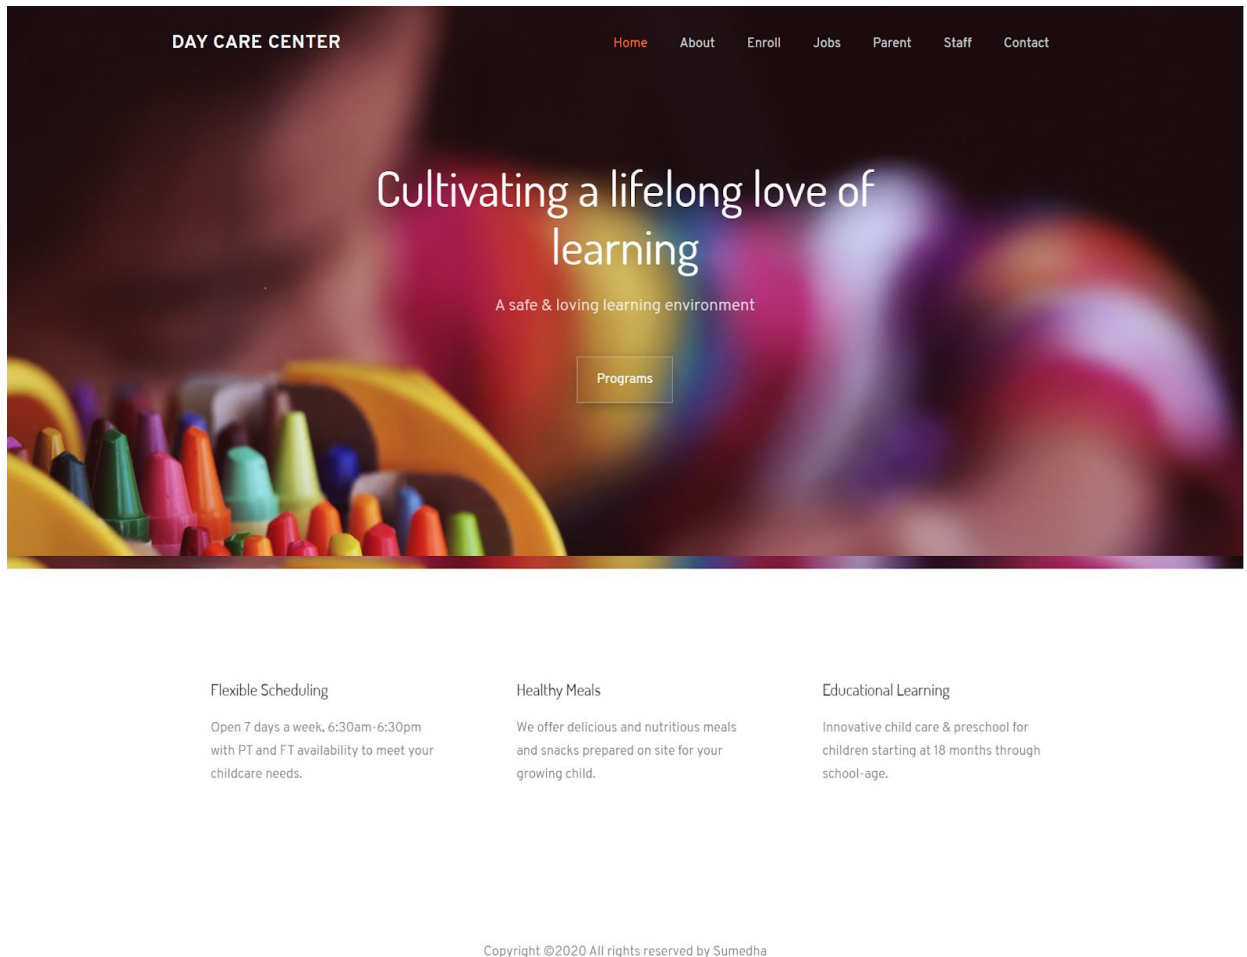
DAY CARE CENTER

Home About Enroll Jobs Parent Staff Contact

Cultivating a lifelong love of learning

A safe & loving learning environment

Programs

Flexible Scheduling

Open 7 days a week, 6:30am-6:30pm with PT and FT availability to meet your childcare needs.

Healthy Meals

We offer delicious and nutritious meals and snacks prepared on site for your growing child.

Educational Learning

Innovative child care & preschool for children starting at 18 months through school-age.

Copyright ©2020 All rights reserved by Sumedha